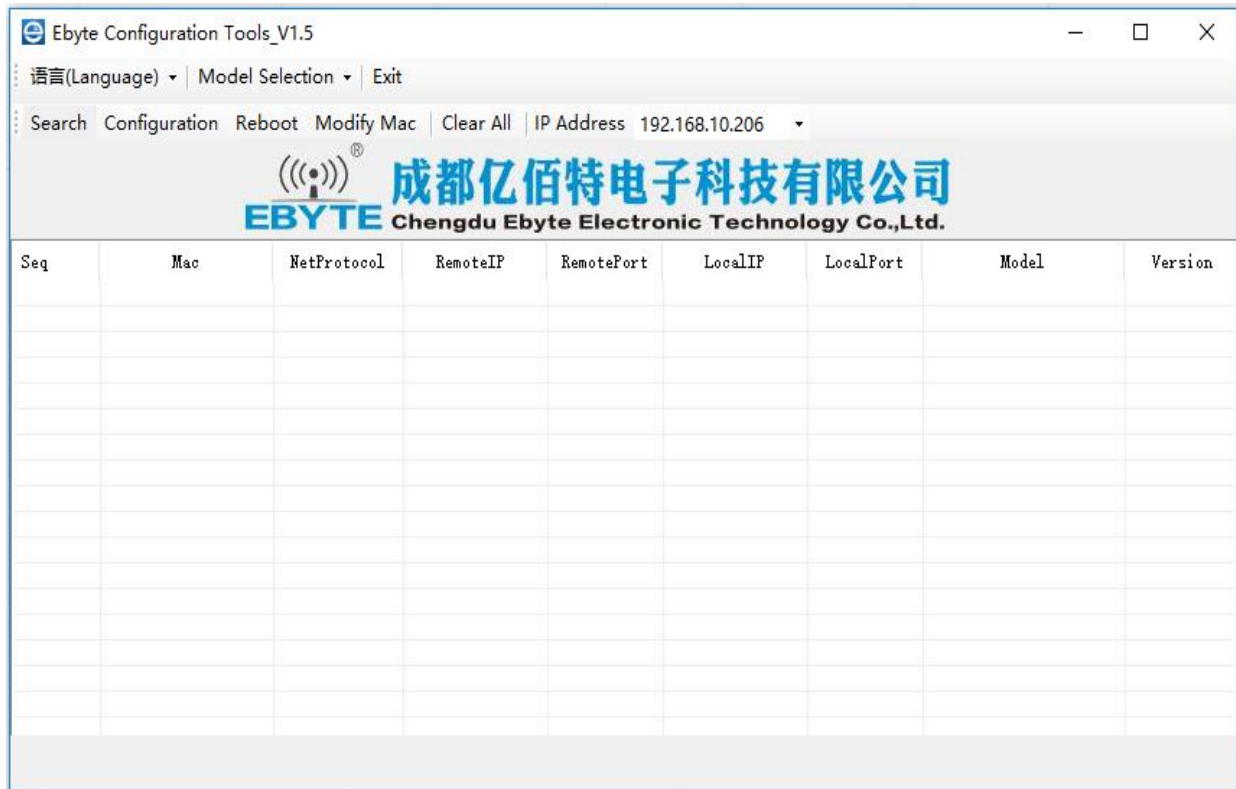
Ebyte Configuration Tools_V1.5

语言(Language) ▾ | Model Selection ▾ | Exit

Search Configuration Reboot Modify Mac | Clear All | IP Address 192.168.10.206 ▾

EBYTE 成都亿佰特电子科技有限公司 Chengdu Ebyte Electronic Technology Co.,Ltd.

| Seq | Mac | NetProtocol | RemoteIP | RemotePort | LocalIP | LocalPort | Model | Version |
|---|---|---|---|---|---|---|---|---|